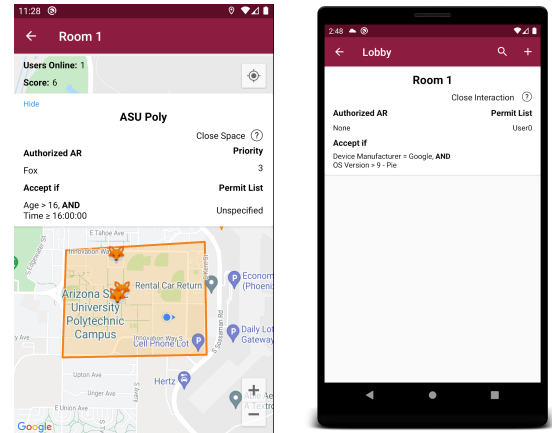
11:28

Room 1

Users Online: 1
Score: 6

Hide

ASU Poly

Close Space ?

Authorized AR
Fox

Priority
3

Accept if
Age > 16, AND
Time ≥ 16:00:00

Permit List
Unspecified

E Tahoe Ave
Innovation Way S
Arizona State University Polytechnic Campus
Rental Car Return
Innovation Way S
Cell Phone Lot
Econom (Phoeni
Daily Lot Gateway
S Sossaman Rd
Upton Ave
Hertz
E Unison Ave
Google

2:48

Lobby

Room 1

Close Interaction ?

Authorized AR
None

Permit List
User0

Accept if
Device Manufacturer = Google, AND
OS Version > 9 - Pie